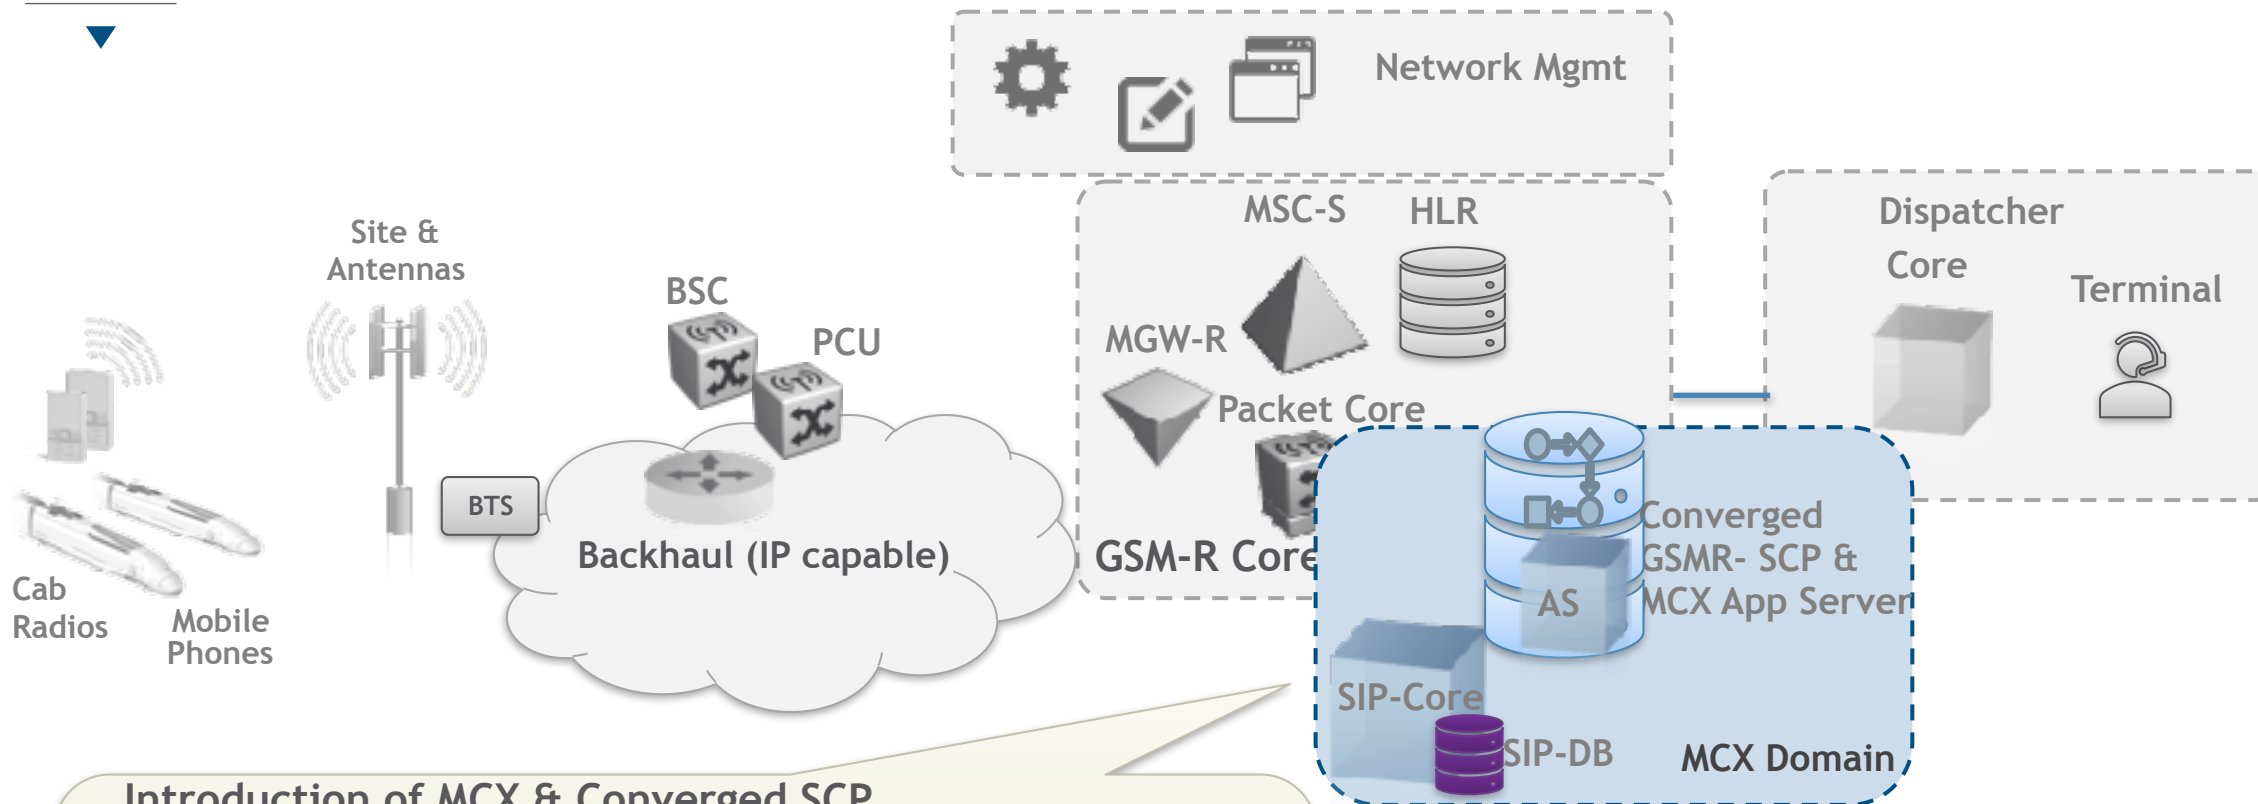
Network Mgmt

Dispatcher

Core

Terminal

MSC-S

HLR

MGW-R

Packet Core

GSM-R Core

Site & Antennas

BSC

PCU

BTS

Backhaul (IP capable)

Cab Radios

Mobile Phones

Converged GSMR- SCP & MCX App Server

AS

SIP-Core

SIP-DB

MCX Domain

Introduction of MCX & Converged SCP